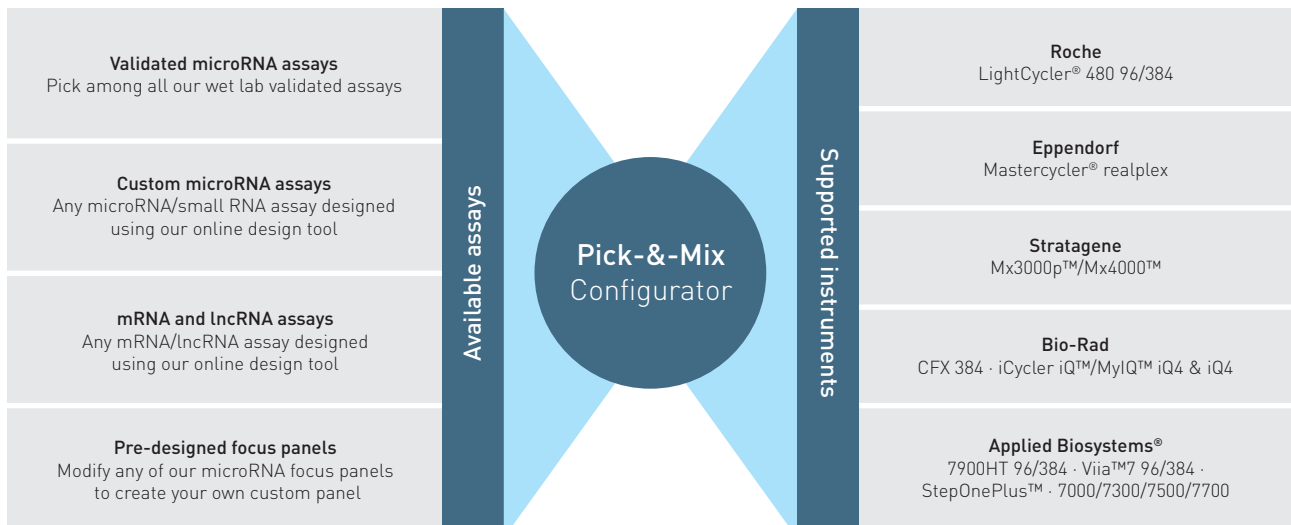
Validated microRNA assays
Pick among all our wet lab validated assays

Custom microRNA assays
Any microRNA/small RNA assay designed using our online design tool

mRNA and lncRNA assays
Any mRNA/lncRNA assay designed using our online design tool

Pre-designed focus panels
Modify any of our microRNA focus panels to create your own custom panel

Available assays

Pick-&-Mix
Configurator

Supported instruments

Roche
LightCycler® 480 96/384

Eppendorf
Mastercycler® realplex

Stratagene
Mx3000p™/Mx4000™

Bio-Rad
CFX 384 · iCycler iQ™/MyIQ™ iQ4 & iQ4

Applied Biosystems®
7900HT 96/384 · Viia™7 96/384 · StepOnePlus™ · 7000/7300/7500/7700